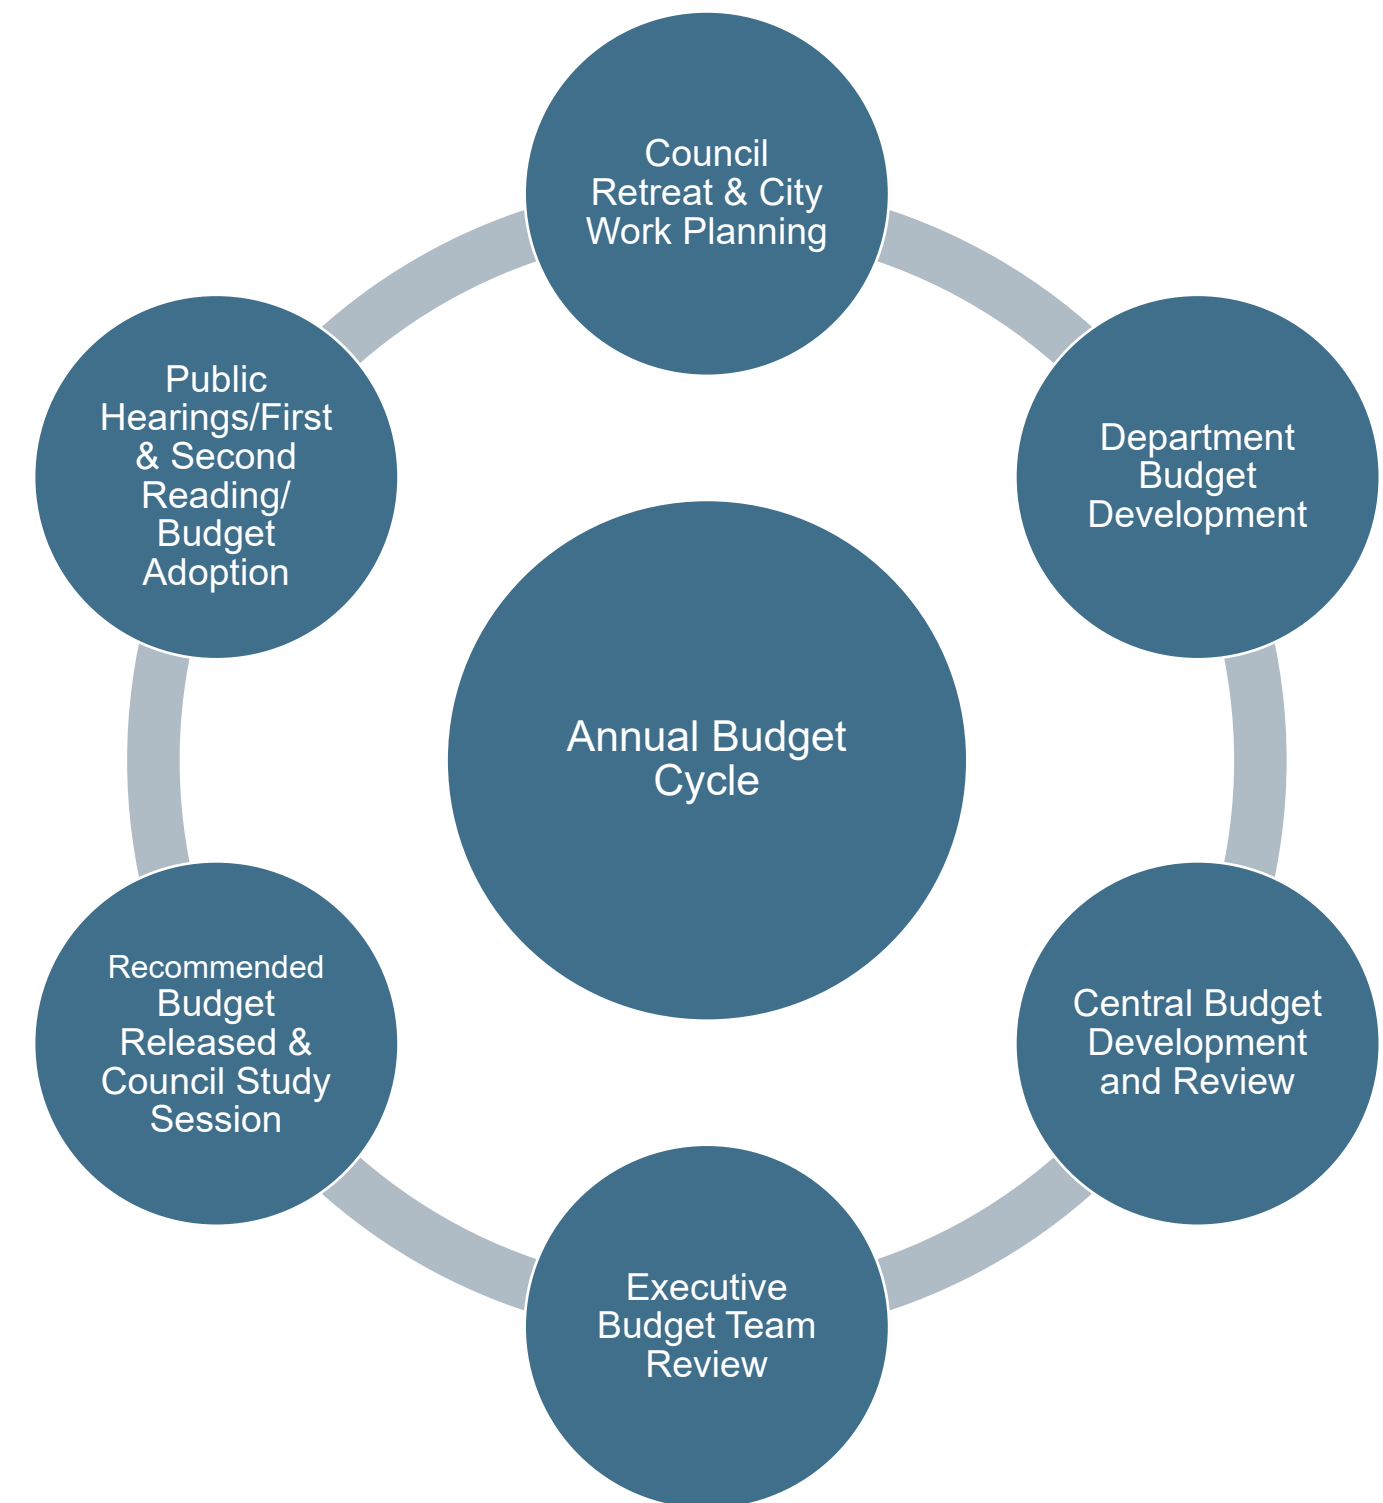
Council Retreat & City Work Planning

Department Budget Development

Central Budget Development and Review

Executive Budget Team Review

Recommended Budget Released & Council Study Session

Public Hearings/First & Second Reading/ Budget Adoption

Annual Budget Cycle